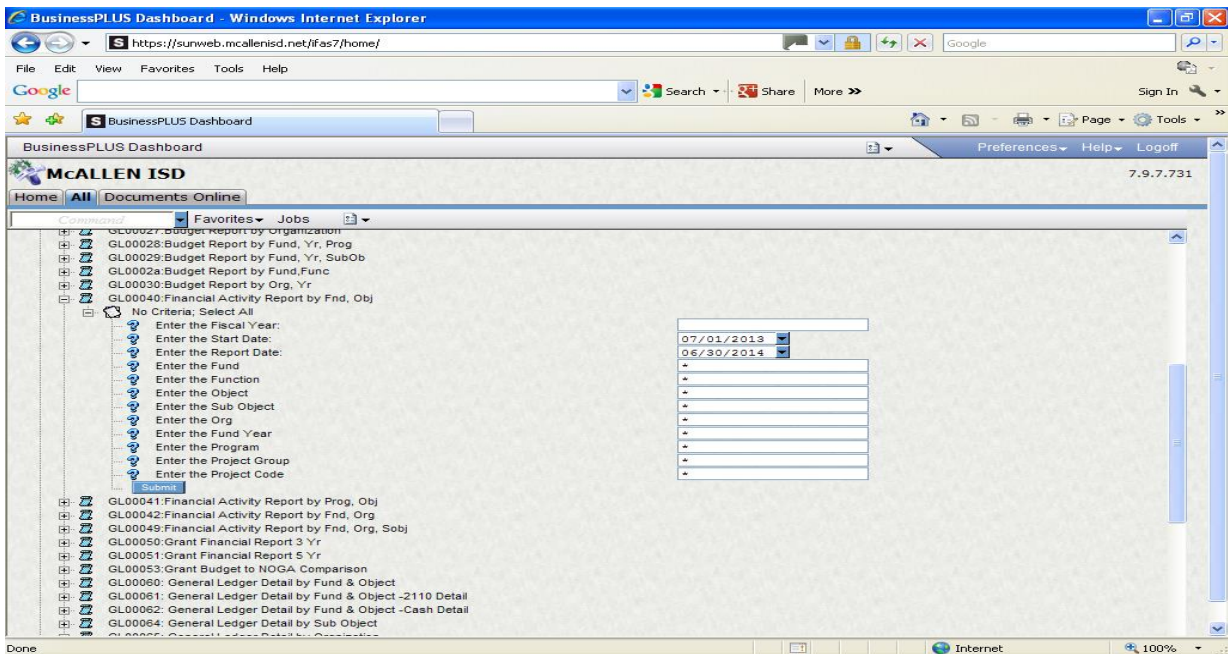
BusinessPLUS Dashboard - Windows Internet Explorer

https://sunweb.mcallenisd.net/ifas7/home/

Google

File Edit View Favorites Tools Help

Google

Search Share More >>

Sign In

BusinessPLUS Dashboard

Page Tools

BusinessPLUS Dashboard

Preferences Help Logoff

McALLEN ISD

7.9.7.731

Home All Documents Online

Command

Favorites Jobs

GL00027:Budget Report by Organization
GL00028:Budget Report by Fund, Yr, Prog
GL00029:Budget Report by Fund, Yr, SubOb
GL0002a:Budget Report by Fund,Func
GL00030:Budget Report by Org, Yr
GL00040:Financial Activity Report by Fnd, Obj
No Criteria; Select All
Enter the Fiscal Year:
Enter the Start Date: 07/01/2013
Enter the Report Date: 06/30/2014
Enter the Fund *
Enter the Function *
Enter the Object *
Enter the Sub Object *
Enter the Org *
Enter the Fund Year *
Enter the Program *
Enter the Project Group *
Enter the Project Code *
Submit
GL00041:Financial Activity Report by Prog, Obj
GL00042:Financial Activity Report by Fnd, Org
GL00049:Financial Activity Report by Fnd, Org, Sobj
GL00050:Grant Financial Report 3 Yr
GL00051:Grant Financial Report 5 Yr
GL00053:Grant Budget to NOGA Comparison
GL00060: General Ledger Detail by Fund & Object
GL00061: General Ledger Detail by Fund & Object -2110 Detail
GL00062: General Ledger Detail by Fund & Object -Cash Detail
GL00064: General Ledger Detail by Sub Object
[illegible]

Done

Internet

100%